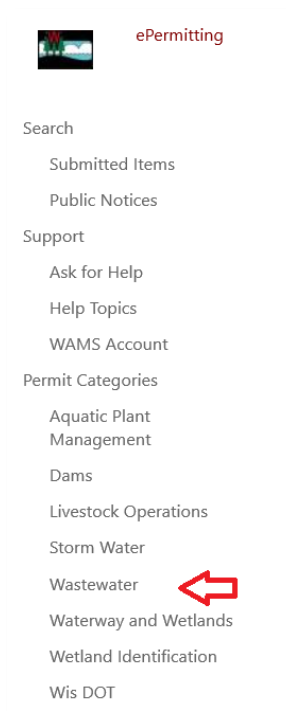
ePermitting

Search
Submitted Items
Public Notices
Support
Ask for Help
Help Topics
WAMS Account
Permit Categories
Aquatic Plant Management
Dams
Livestock Operations
Storm Water
Wastewater
Waterway and Wetlands
Wetland Identification
Wis DOT